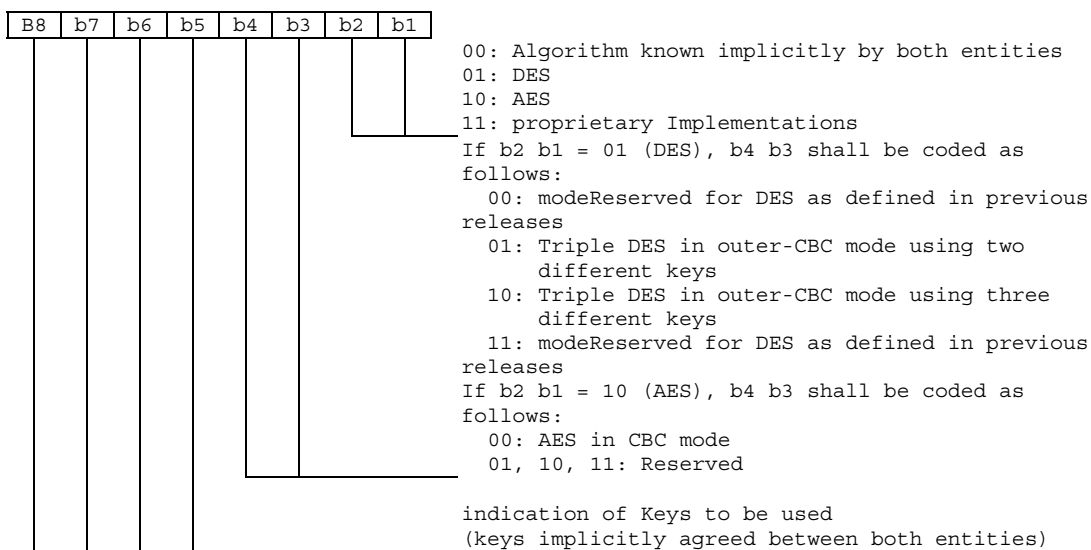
| B8 | b7 | b6 | b5 | b4 | b3 | b2 | b1 |
|---|---|---|---|---|---|---|---|

00: Algorithm known implicitly by both entities
01: DES
10: AES
11: proprietary Implementations
If b2 b1 = 01 (DES), b4 b3 shall be coded as follows:
00: modeReserved for DES as defined in previous releases
01: Triple DES in outer-CBC mode using two different keys
10: Triple DES in outer-CBC mode using three different keys
11: modeReserved for DES as defined in previous releases
If b2 b1 = 10 (AES), b4 b3 shall be coded as follows:
00: AES in CBC mode
01, 10, 11: Reserved

indication of Keys to be used
(keys implicitly agreed between both entities)